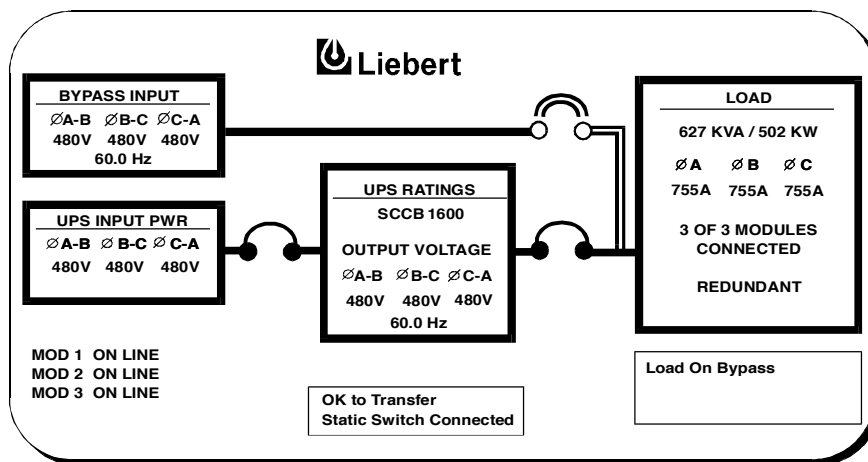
Liebert

BYPASS INPUT
∅A-B ∅B-C ∅C-A
480V 480V 480V
60.0 Hz

UPS INPUT PWR
∅A-B ∅B-C ∅C-A
480V 480V 480V

UPS RATINGS
SCCB 1600
OUTPUT VOLTAGE
∅A-B ∅B-C ∅C-A
480V 480V 480V
60.0 Hz

LOAD
627 KVA / 502 KW
∅A ∅B ∅C
755A 755A 755A
3 OF 3 MODULES CONNECTED
REDUNDANT

MOD 1 ON LINE
MOD 2 ON LINE
MOD 3 ON LINE

OK to Transfer
Static Switch Connected

Load On Bypass